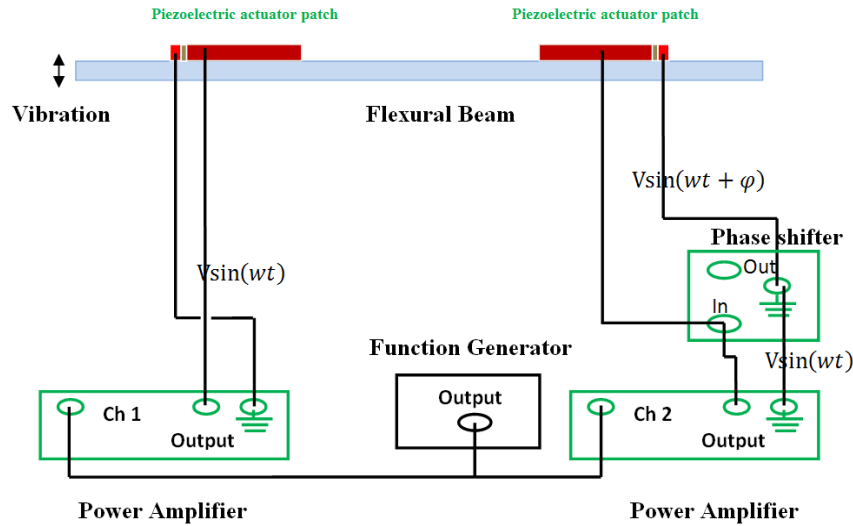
Piezoelectric actuator patch

Piezoelectric actuator patch

Vibration

Flexural Beam

$V\sin(wt + \varphi)$

Phase shifter

Out

In

$V\sin(wt)$

Function Generator

$V\sin(wt)$

Ch 1

Output

Output

Ch 2

Output

Power Amplifier

Power Amplifier